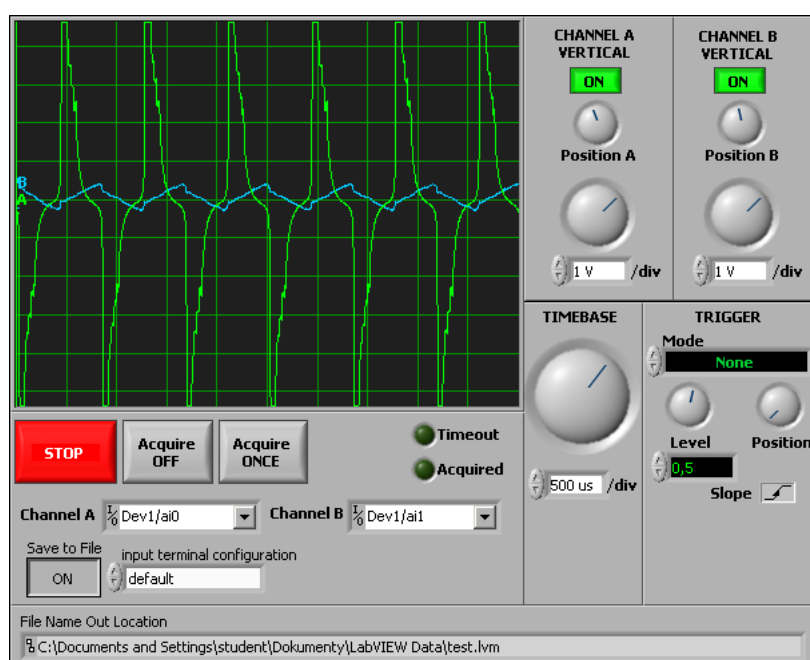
B
A

CHANNEL A VERTICAL
ON
Position A
1 V /div

CHANNEL B VERTICAL
ON
Position B
1 V /div

TIMEBASE
500 us /div

TRIGGER
Mode
None
Level
Position
0,5
Slope

STOP
Acquire OFF
Acquire ONCE
Timeout
Acquired

Channel A Dev1/ai0
Channel B Dev1/ai1

Save to File
ON
input terminal configuration
default

File Name Out Location
C:\Documents and Settings\student\Dokumenty\LabVIEW Data\test.lvm